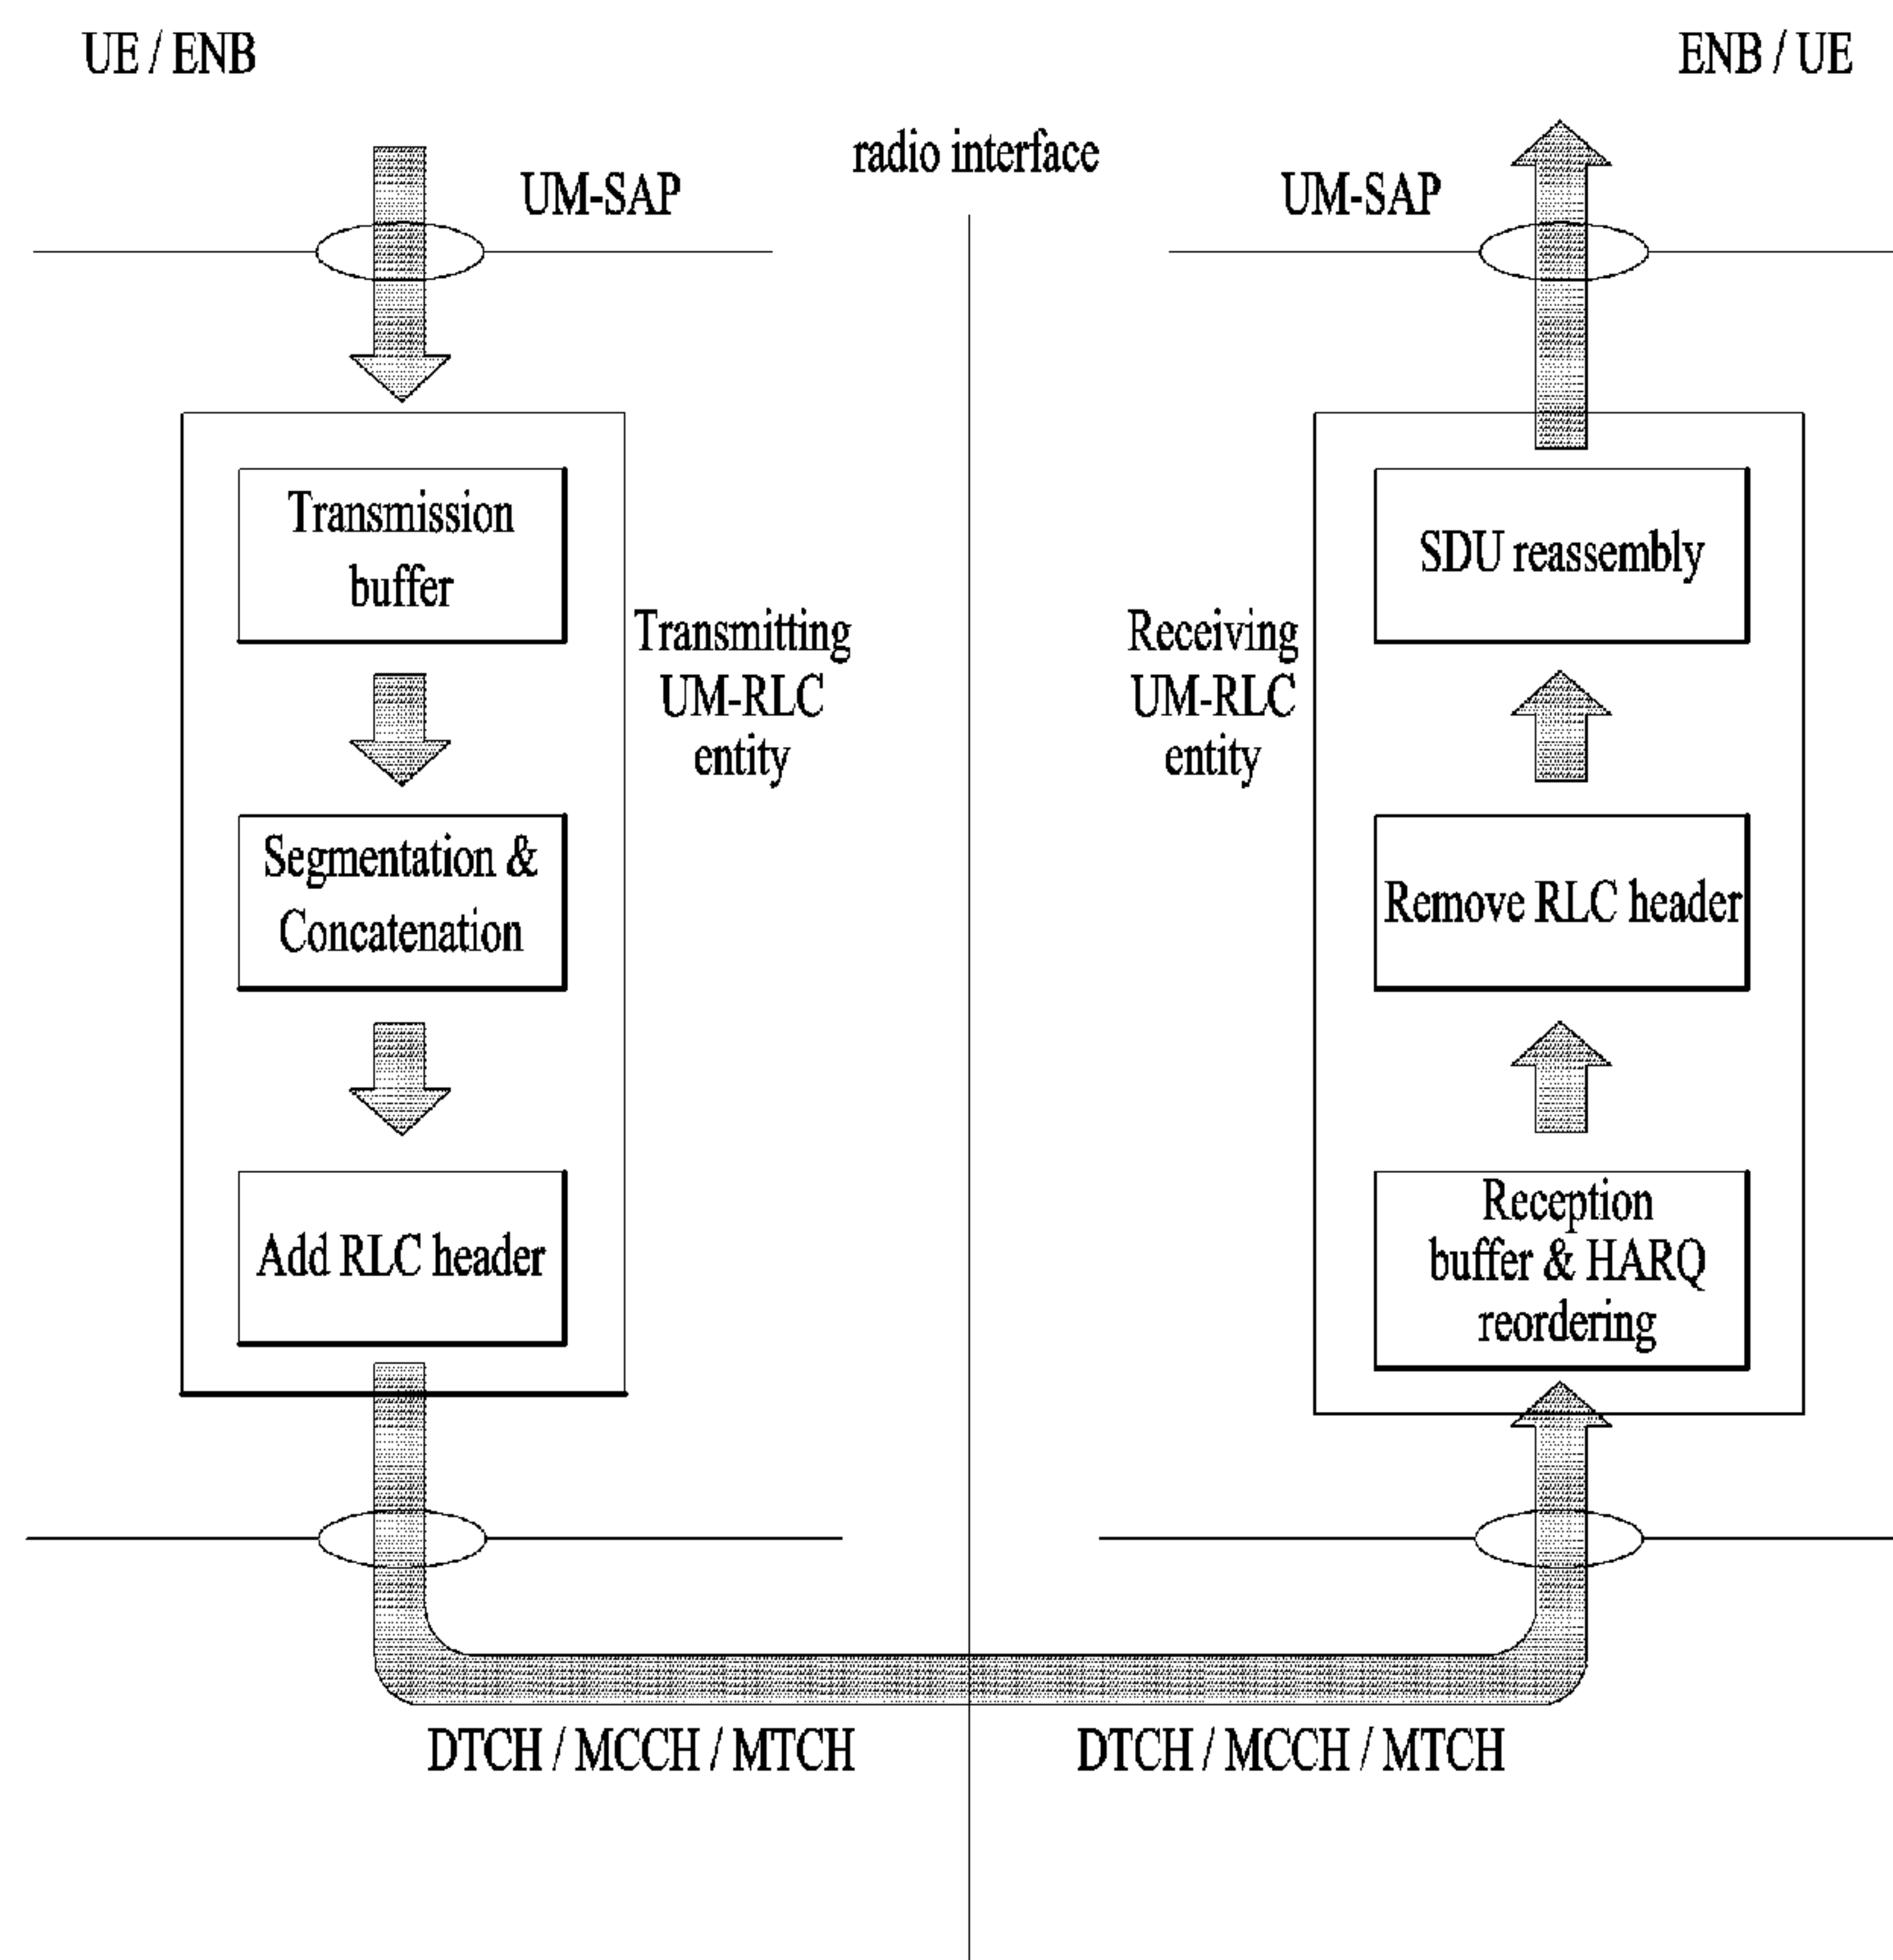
UE / ENB

ENB / UE

radio interface

UM-SAP

UM-SAP

Transmission buffer

Transmitting UM-RLC entity

Segmentation & Concatenation

Add RLC header

Receiving UM-RLC entity

SDU reassembly

Remove RLC header

Reception buffer & HARQ reordering

DTCH / MCCH / MTCH

DTCH / MCCH / MTCH